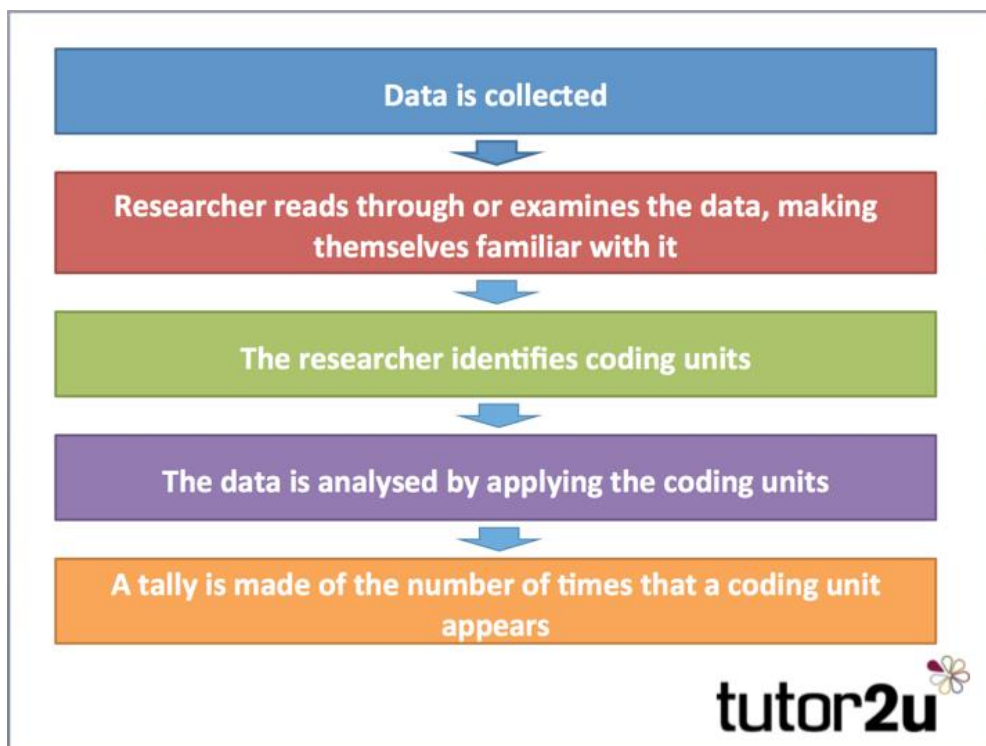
Data is collected

Researcher reads through or examines the data, making themselves familiar with it

The researcher identifies coding units

The data is analysed by applying the coding units

A tally is made of the number of times that a coding unit appears

tutor2u